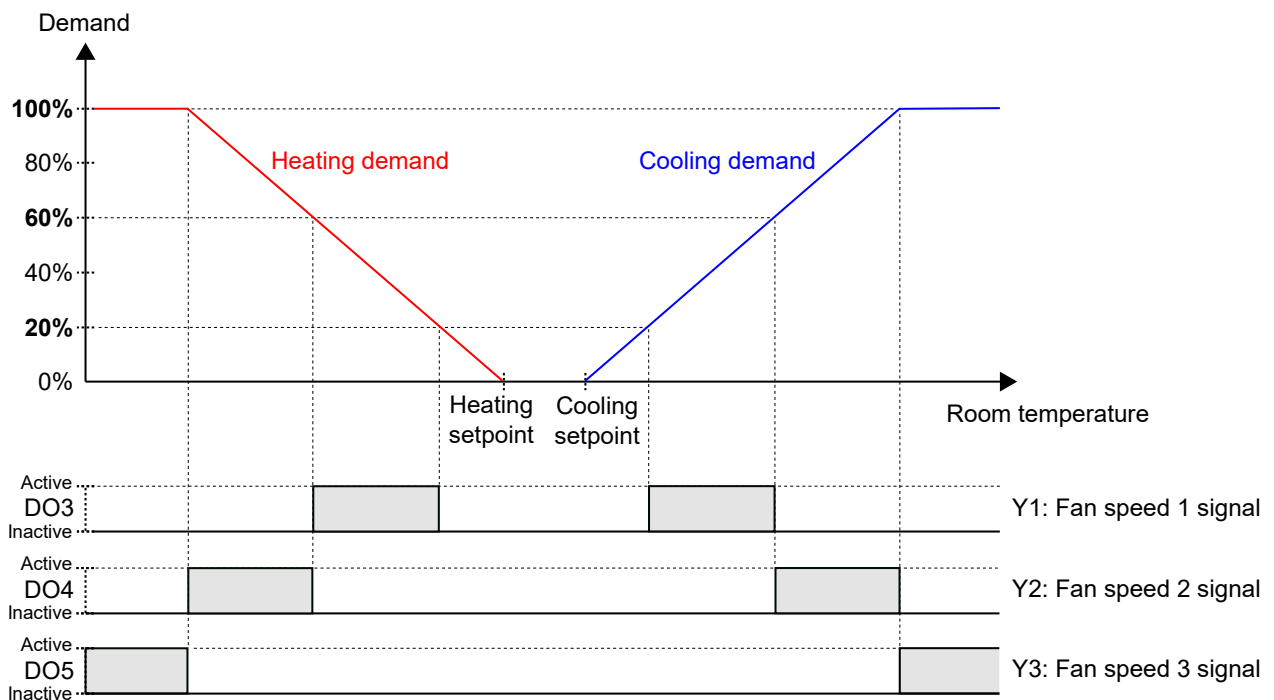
Demand

100%
80%
60%
40%
20%
0%

Heating demand

Cooling demand

Heating setpoint

Cooling setpoint

Room temperature

Active
DO3
Inactive

Y1: Fan speed 1 signal

Active
DO4
Inactive

Y2: Fan speed 2 signal

Active
DO5
Inactive

Y3: Fan speed 3 signal